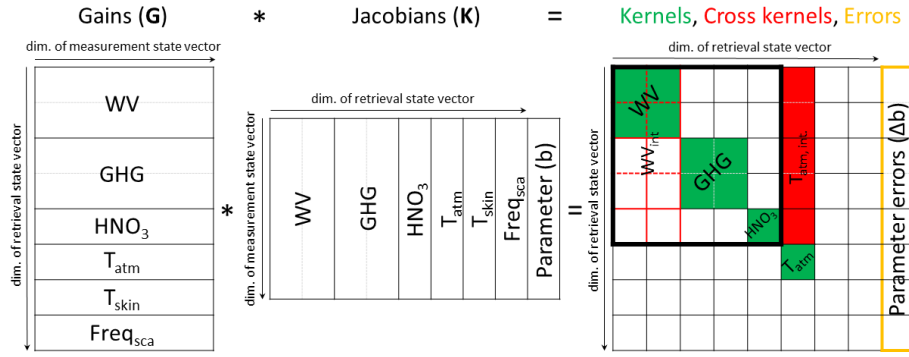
Gains (**G**) * Jacobians (**K**) = Kernels, Cross kernels, Errors

dim. of measurement state vector

dim. of retrieval state vector

WV

GHG

$HNO_3$

$T_{atm}$

$T_{skin}$

$Freq_{sca}$

*

dim. of retrieval state vector

dim. of measurement state vector

WV

GHG

$HNO_3$

$T_{atm}$

$T_{skin}$

$Freq_{sca}$

Parameter (b)

=

dim. of retrieval state vector

dim. of retrieval state vector

WV

$WV_{int}$

GHG

$HNO_3$

$T_{atm, int.}$

$T_{atm}$

Parameter errors (Δb)